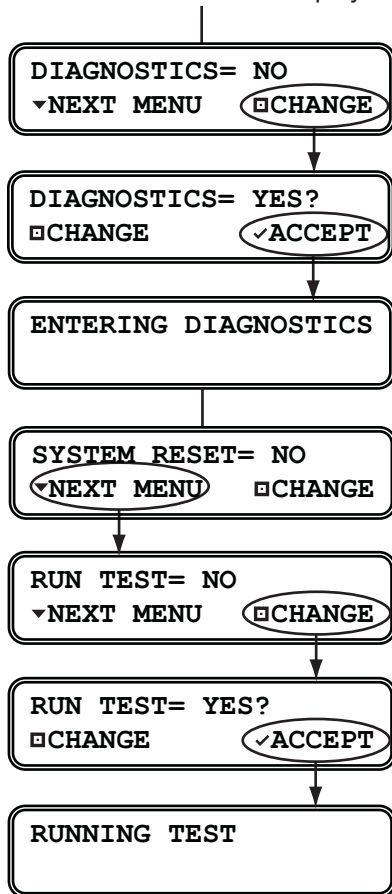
DIAGNOSTICS= NO
▾NEXT MENU ◘CHANGE

DIAGNOSTICS= YES?
◘CHANGE ✓ACCEPT

ENTERING DIAGNOSTICS

SYSTEM RESET= NO
▾NEXT MENU ◘CHANGE

RUN TEST= NO
▾NEXT MENU ◘CHANGE

RUN TEST= YES?
◘CHANGE ✓ACCEPT

RUNNING TEST